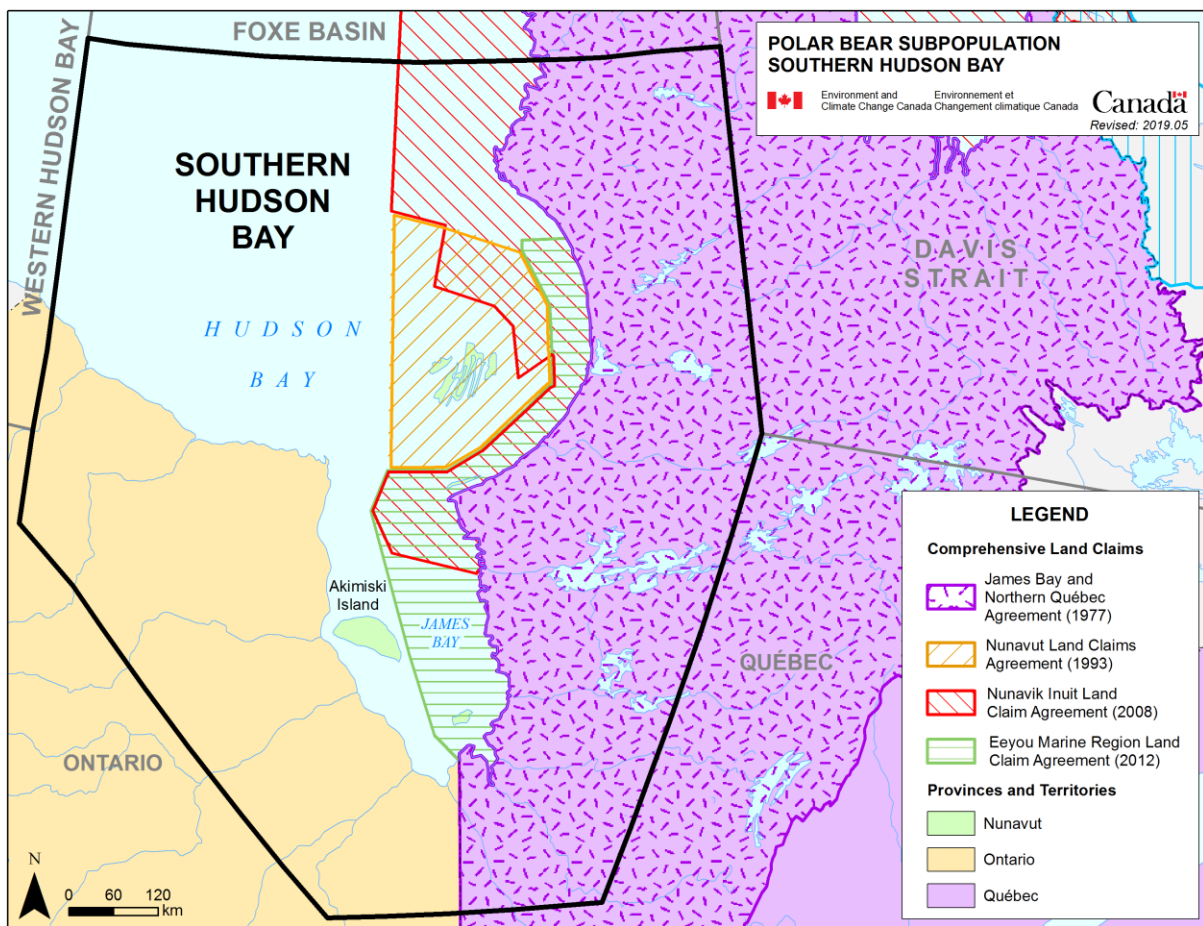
FOXE BASIN

WESTERN HUDSON BAY

POLAR BEAR SUBPOPULATION
SOUTHERN HUDSON BAY

Environment and Climate Change Canada
Environnement et Changement climatique Canada

Canada

Revised: 2019.05

SOUTHERN HUDSON BAY

HUDSON BAY

DAVIS STRAIT

Akimiski Island

JAMES BAY

QUÉBEC

ONTARIO

LEGEND

Comprehensive Land Claims

James Bay and Northern Québec Agreement (1977)

Nunavut Land Claims Agreement (1993)

Nunavik Inuit Land Claim Agreement (2008)

Eeyou Marine Region Land Claim Agreement (2012)

Provinces and Territories

Nunavut

Ontario

Québec

N

0 60 120 km